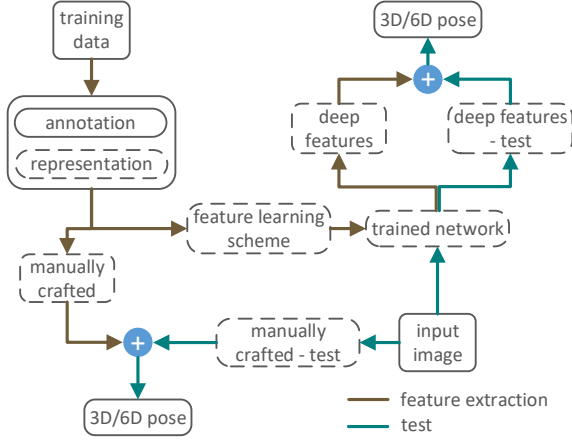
training data

annotation

representation

manually crafted

feature learning scheme

trained network

deep features

deep features - test

3D/6D pose

+

manually crafted - test

input image

+

3D/6D pose

feature extraction

test